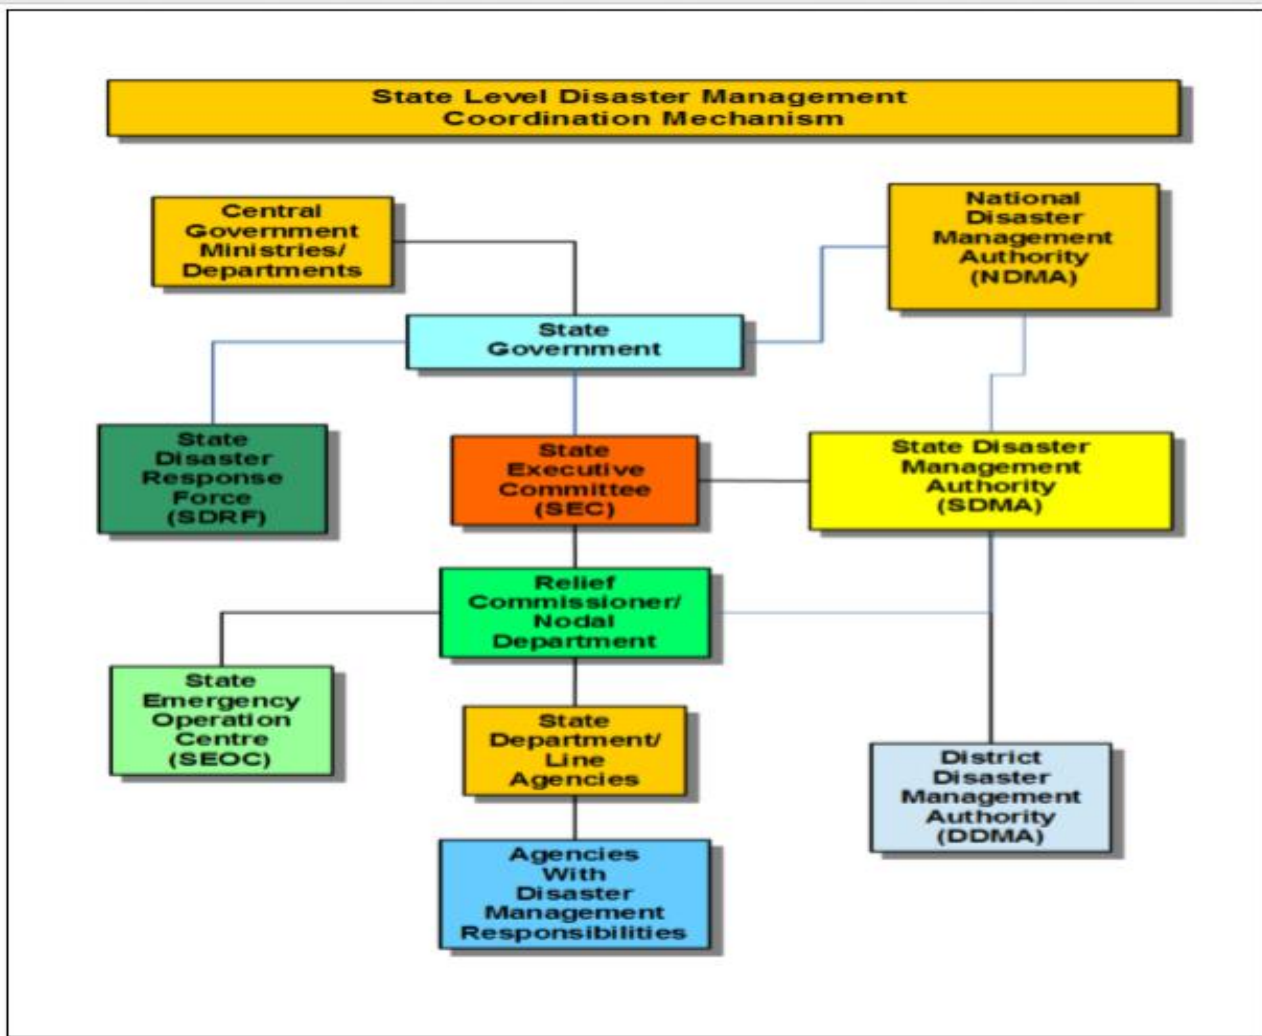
State Level Disaster Management Coordination Mechanism

Central Government Ministries/ Departments

National Disaster Management Authority (NDMA)

State Government

State Disaster Response Force (SDRF)

State Executive Committee (SEC)

State Disaster Management Authority (SDMA)

Relief Commissioner/ Nodal Department

State Emergency Operation Centre (SEOC)

State Department/ Line Agencies

District Disaster Management Authority (DDMA)

Agencies With Disaster Management Responsibilities